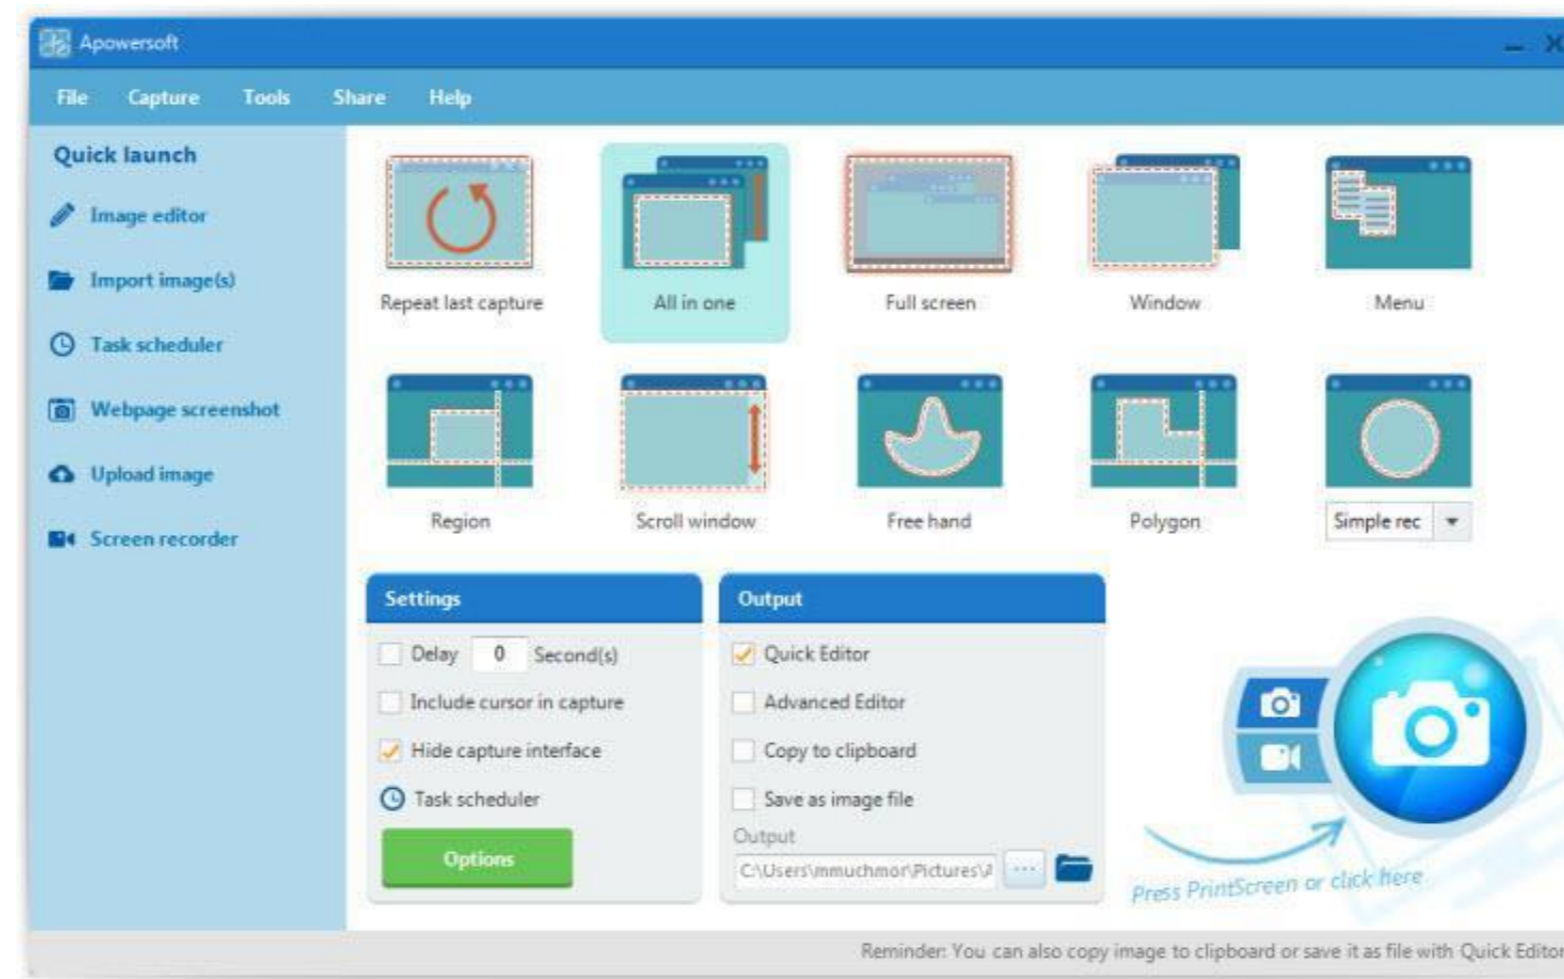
Apowersoft

File Capture Tools Share Help

Quick launch

Image editor

Import image(s)

Task scheduler

Webpage screenshot

Upload image

Screen recorder

Repeat last capture

All in one

Full screen

Window

Menu

Region

Scroll window

Free hand

Polygon

Simple rec

Settings

Delay 0 Second(s)

Include cursor in capture

Hide capture interface

Task scheduler

Options

Output

Quick Editor

Advanced Editor

Copy to clipboard

Save as image file

Output

C:\Users\mmuchmor\Pictures\A

Press PrintScreen or click here

Reminder: You can also copy image to clipboard or save it as file with Quick Editor